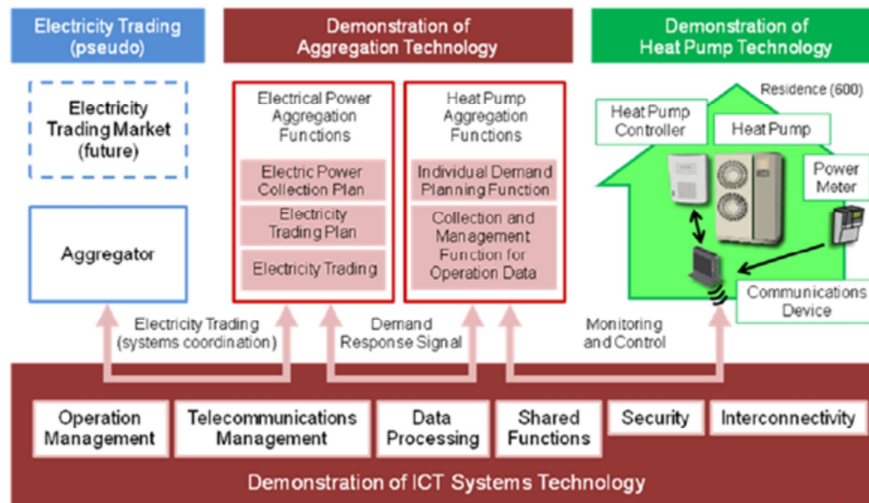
Electricity Trading (pseudo)

Demonstration of Aggregation Technology

Demonstration of Heat Pump Technology

Electricity Trading Market (future)

Aggregator

Electrical Power Aggregation Functions

Electric Power Collection Plan

Electricity Trading Plan

Electricity Trading

Heat Pump Aggregation Functions

Individual Demand Planning Function

Collection and Management Function for Operation Data

Residence (600)

Heat Pump Controller

Heat Pump

Power Meter

Communications Device

Electricity Trading (systems coordination)

Demand Response Signal

Monitoring and Control

Operation Management

Telecommunications Management

Data Processing

Shared Functions

Security

Interconnectivity

Demonstration of ICT Systems Technology